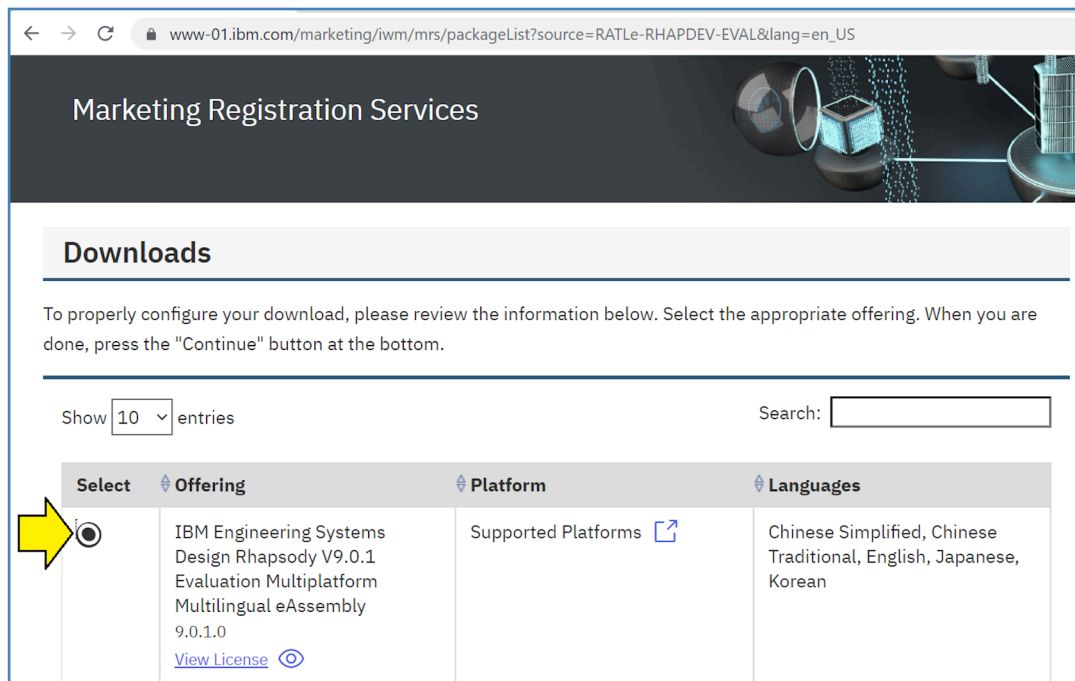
www-01.ibm.com/marketing/iwm/mrs/packageList?source=RATLe-RHAPDEV-EVAL&lang=en_US

Marketing Registration Services

Downloads

To properly configure your download, please review the information below. Select the appropriate offering. When you are done, press the "Continue" button at the bottom.

Show 10 entries

Search:

| Select | Offering | Platform | Languages |
|---|---|---|---|
| | IBM Engineering Systems Design Rhapsody V9.0.1 Evaluation Multiplatform Multilingual eAssembly 9.0.1.0 View License | Supported Platforms | Chinese Simplified, Chinese Traditional, English, Japanese, Korean |